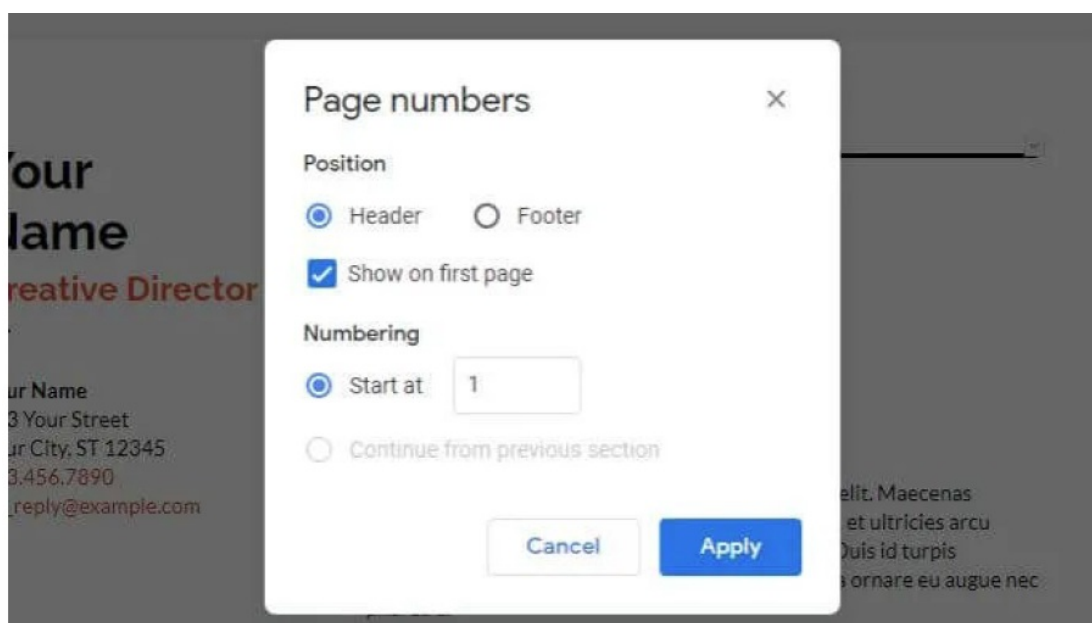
'our
lame
reative Director

ur Name
3 Your Street
ur City, ST 12345
3.456.7890
_reply@example.com

Page numbers ×

Position

Header Footer

Show on first page

Numbering

Start at 1

Continue from previous section

Cancel Apply

elit. Maecenas
et ultricies arcu
Duis id turpis
s ornare eu augue nec